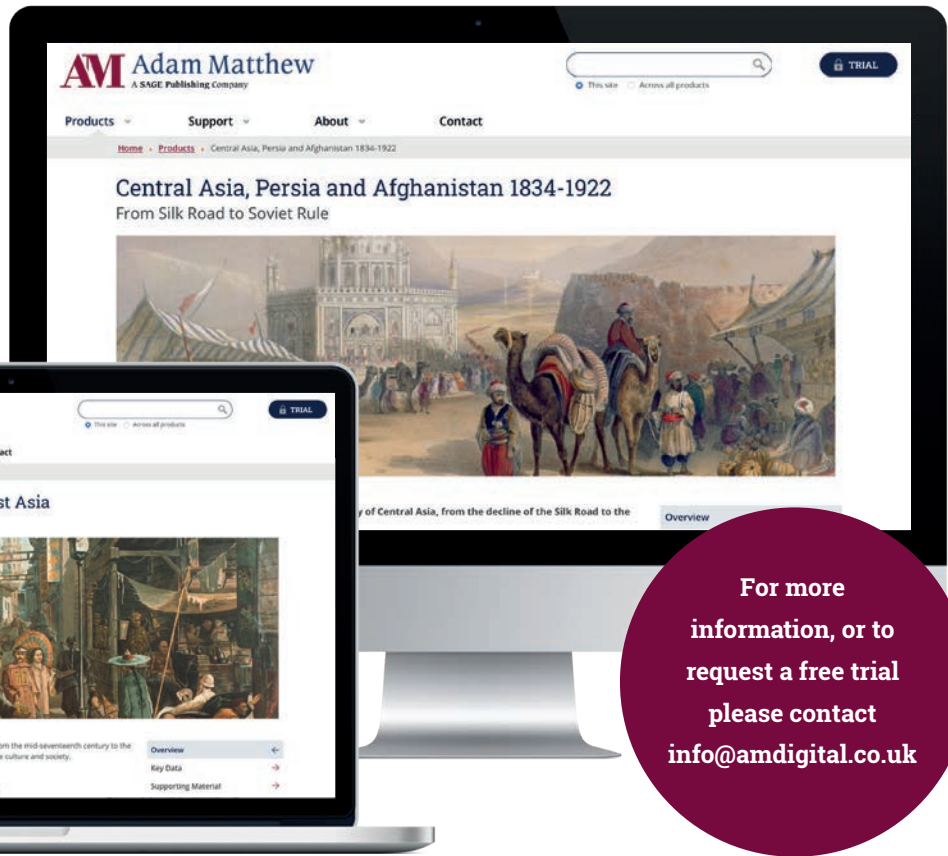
AM Adam Matthew
A SAGE Publishing Company

This site  Across all products

TRIAL

Products  Support  About  Contact

Home › Products › Central Asia, Persia and Afghanistan 1834-1922

Central Asia, Persia and Afghanistan 1834-1922
From Silk Road to Soviet Rule

y of Central Asia, from the decline of the Silk Road to the

Overview

This site  Across all products

TRIAL

act

st Asia

om the mid-seventeenth century to the
e culture and society.

Overview
Key Data
Supporting Material

For more information, or to request a free trial please contact info@amdigital.co.uk